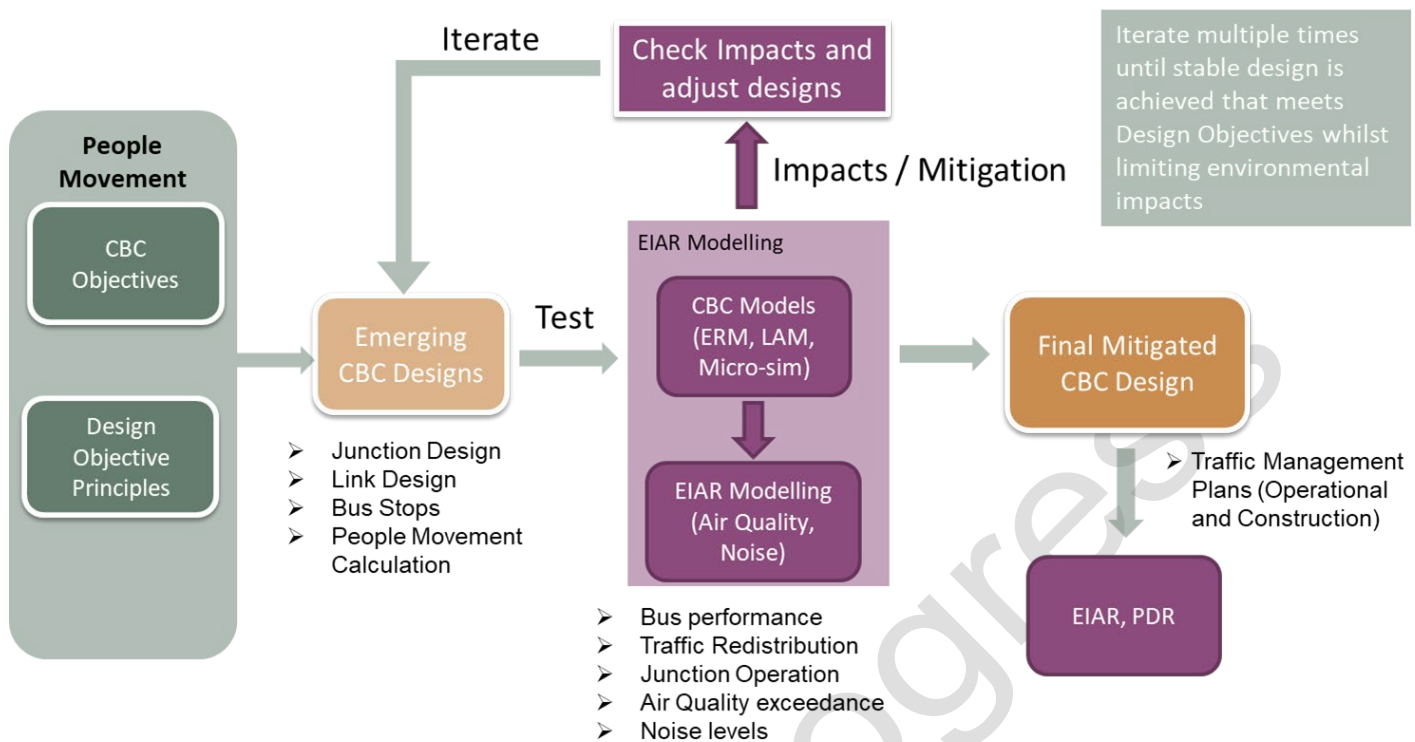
People Movement

CBC Objectives

Design Objective Principles

Iterate

Check Impacts and adjust designs

Iterate multiple times until stable design is achieved that meets Design Objectives whilst limiting environmental impacts

Impacts / Mitigation

Emerging CBC Designs

Test

EIAR Modelling

CBC Models (ERM, LAM, Micro-sim)

EIAR Modelling (Air Quality, Noise)

Final Mitigated CBC Design

➢ Junction Design
➢ Link Design
➢ Bus Stops
➢ People Movement Calculation

➢ Traffic Management Plans (Operational and Construction)

EIAR, PDR

➢ Bus performance
➢ Traffic Redistribution
➢ Junction Operation
➢ Air Quality exceedance
➢ Noise levels